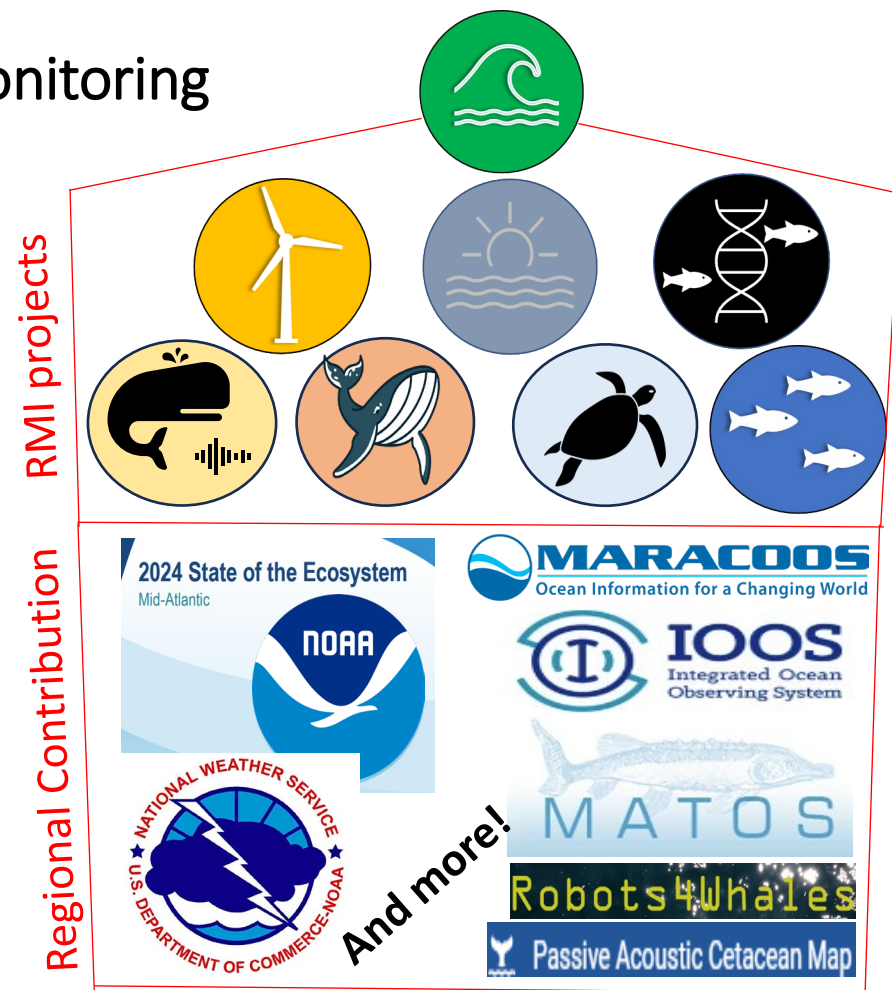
onitoring

RMI projects

Regional Contribution

2024 State of the Ecosystem
Mid-Atlantic

NOAA

MARACOOS
Ocean Information for a Changing World

IOOS
Integrated Ocean Observing System

MATOS

NATIONAL WEATHER SERVICE
U.S. DEPARTMENT OF COMMERCE-NOAA

And more!

Robots4Whales

Passive Acoustic Cetacean Map